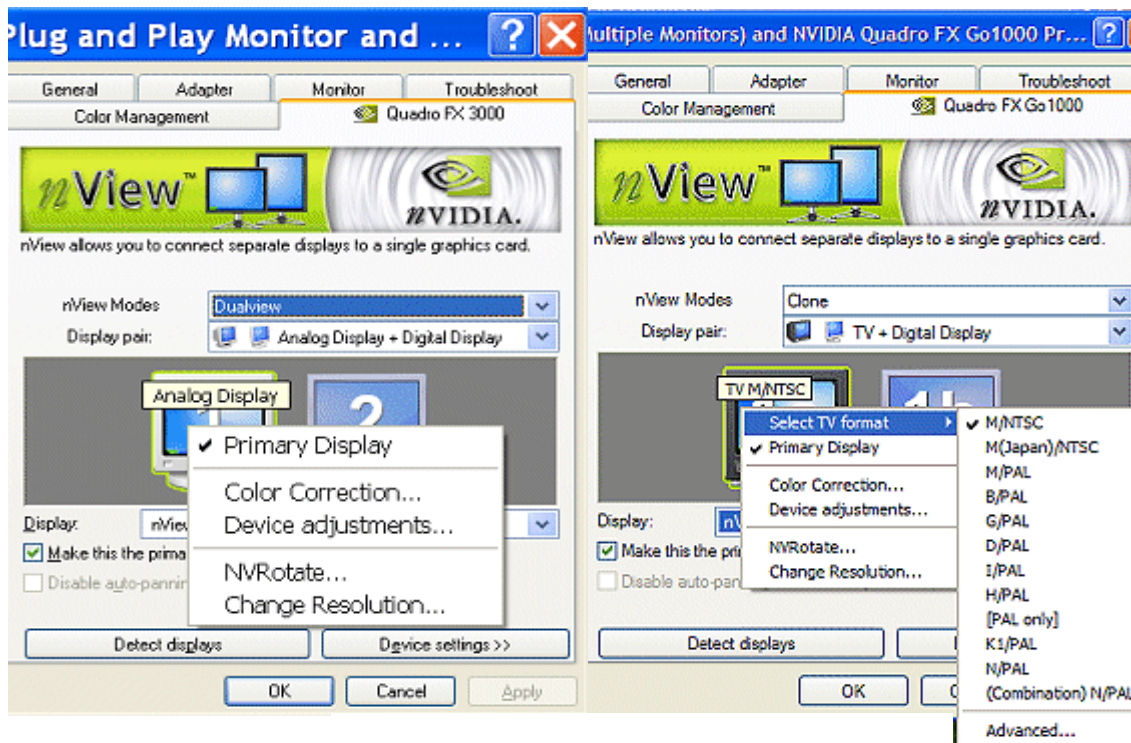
Plug and Play Monitor and ...

General | Adapter | Monitor | Troubleshoot
Color Management | Quadro FX 3000

nView™ nVIDIA.

nView allows you to connect separate displays to a single graphics card.

nView Modes: Dualview
Display pair: Analog Display + Digital Display

Analog Display

2

✔ Primary Display
Color Correction...
Device adjustments...
NVRotate...
Change Resolution...

Display: nView
Make this the prima
Disable auto-pannin

Detect displays
Device settings >>

OK
Cancel
Apply

ultiple Monitors) and NVIDIA Quadro FX Go1000 Pr...

General | Adapter | Monitor | Troubleshoot
Color Management | Quadro FX Go1000

nView™ nVIDIA.

nView allows you to connect separate displays to a single graphics card.

nView Modes: Clone
Display pair: TV + Digital Display

TV M/NTSC

1b

Select TV format
✔ Primary Display
Color Correction...
Device adjustments...
NVRotate...
Change Resolution...

✔ M/NTSC
M(Japan)/NTSC
M/PAL
B/PAL
G/PAL
D/PAL
I/PAL
H/PAL
[PAL only]
K1/PAL
N/PAL
(Combination) N/PAL
Advanced...

Display: nV
Make this the pri
Disable auto-pan

Detect displays

OK
C